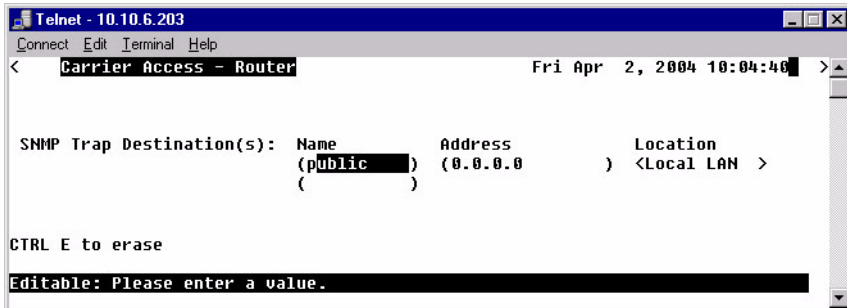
Telnet - 10.10.6.203

Connect Edit Terminal Help

< Carrier Access - Router Fri Apr 2, 2004 10:04:40 >

SNMP Trap Destination(s): Name Address Location
(public ) (0.0.0.0 ) <Local LAN >
( )

CTRL E to erase

Editable: Please enter a value.